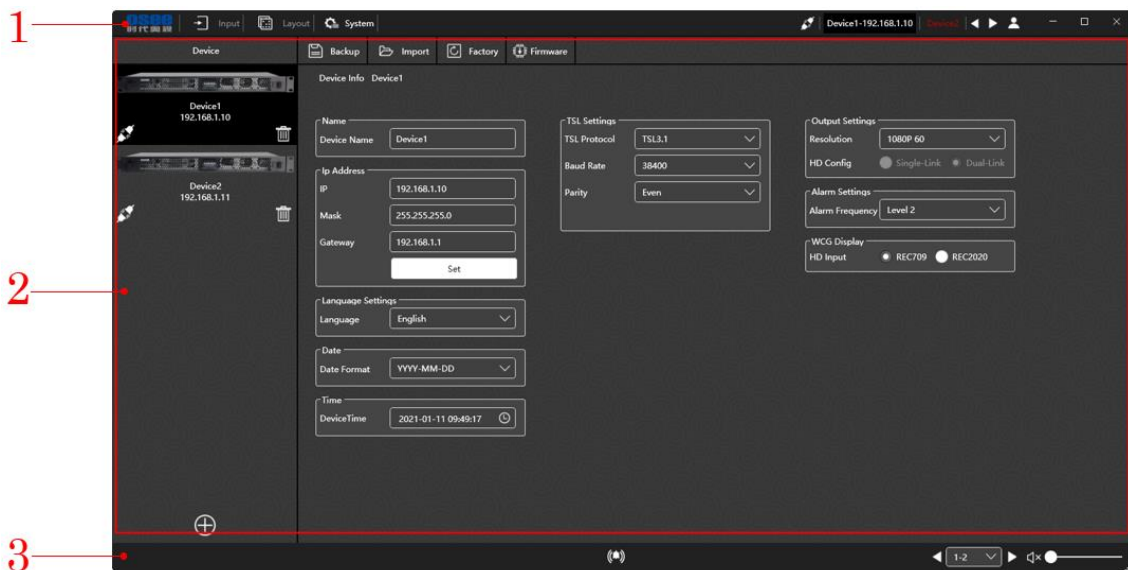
1

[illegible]

Input

Layout

System

Device1-192.168.1.10

Device2

Device

Backup

Import

Factory

Firmware

Device Info Device1

Device1
192.168.1.10

Device2
192.168.1.11

Name
Device Name Device1

Ip Address
IP 192.168.1.10
Mask 255.255.255.0
Gateway 192.168.1.1
Set

Language Settings
Language English

Date
Date Format YYYY-MM-DD

Time
DeviceTime 2021-01-11 09:49:17

TSL Settings
TSL Protocol TSL3.1
Baud Rate 38400
Parity Even

Output Settings
Resolution 1080P 60
HD Config Single-Link Dual-Link

Alarm Settings
Alarm Frequency Level 2

WCG Display
HD Input REC709 REC2020

2

3

1-2